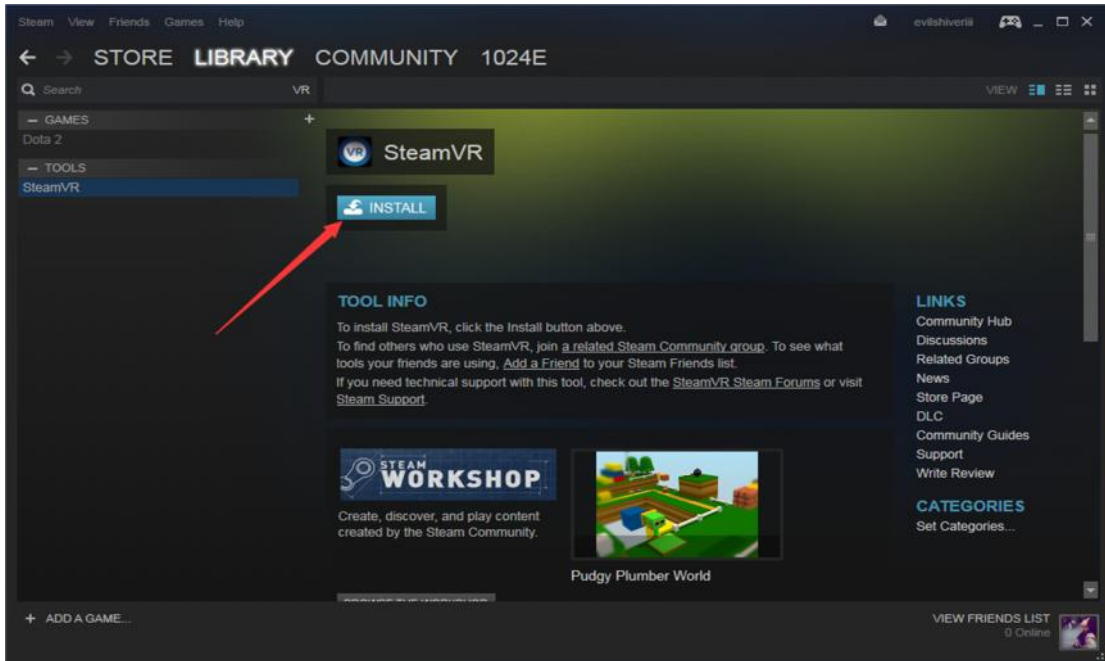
Steam View Friends Games Help

evilshiverii

STORE LIBRARY COMMUNITY 1024E

Search VR

VIEW

— GAMES +
Dota 2
— TOOLS
SteamVR

SteamVR

INSTALL

TOOL INFO
To install SteamVR, click the Install button above.
To find others who use SteamVR, join a related Steam Community group. To see what tools your friends are using, Add a Friend to your Steam Friends list.
If you need technical support with this tool, check out the SteamVR Steam Forums or visit Steam Support.

LINKS
Community Hub
Discussions
Related Groups
News
Store Page
DLC
Community Guides
Support
Write Review

CATEGORIES
Set Categories...

STEAM WORKSHOP

Create, discover, and play content created by the Steam Community.

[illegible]

Pudgy Plumber World

+ ADD A GAME...

VIEW FRIENDS LIST
0 Online